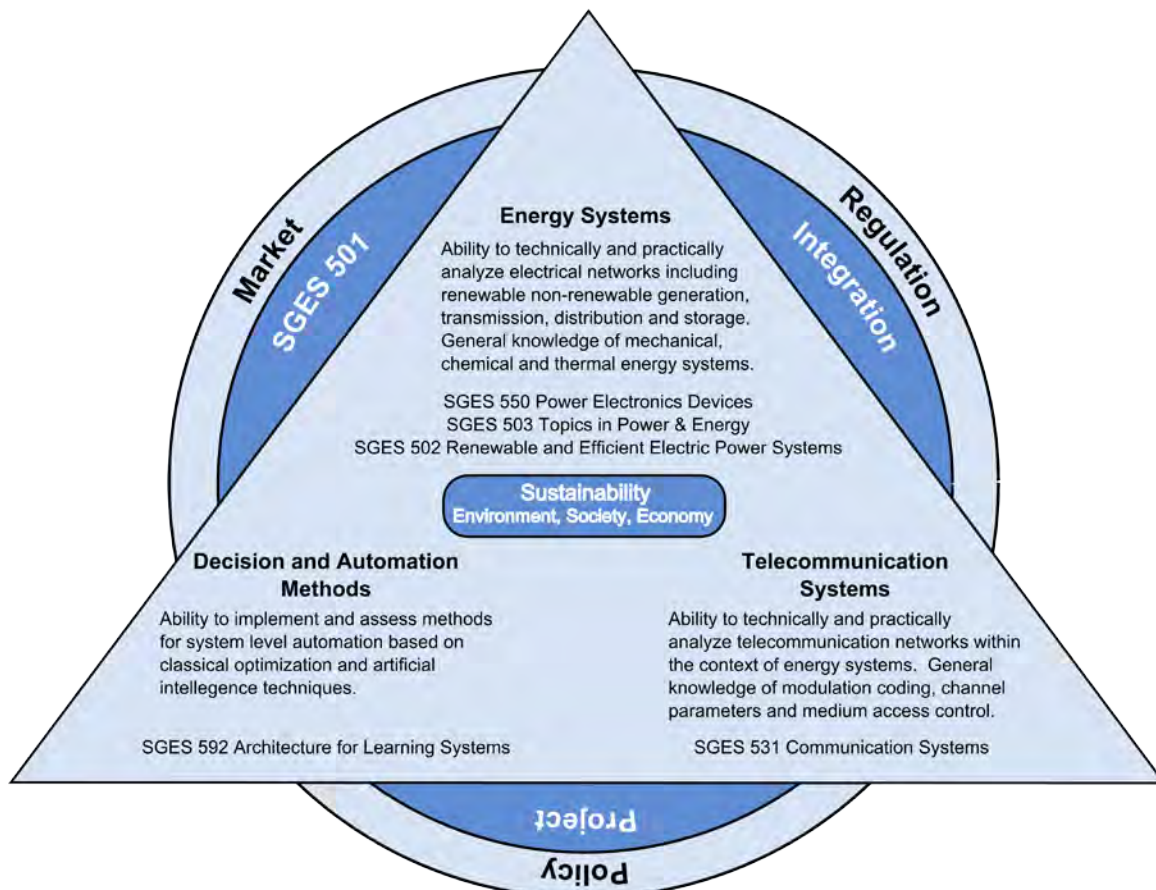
Market

SGES 501

Regulation

Integration

Energy Systems

Ability to technically and practically analyze electrical networks including renewable non-renewable generation, transmission, distribution and storage. General knowledge of mechanical, chemical and thermal energy systems.

SGES 550 Power Electronics Devices
SGES 503 Topics in Power & Energy
SGES 502 Renewable and Efficient Electric Power Systems

Sustainability
Environment, Society, Economy

Decision and Automation Methods

Ability to implement and assess methods for system level automation based on classical optimization and artificial intellegence techniques.

SGES 592 Architecture for Learning Systems

Telecommunication Systems

Ability to technically and practically analyze telecommunication networks within the context of energy systems. General knowledge of modulation coding, channel parameters and medium access control.

SGES 531 Communication Systems

Project

Policy